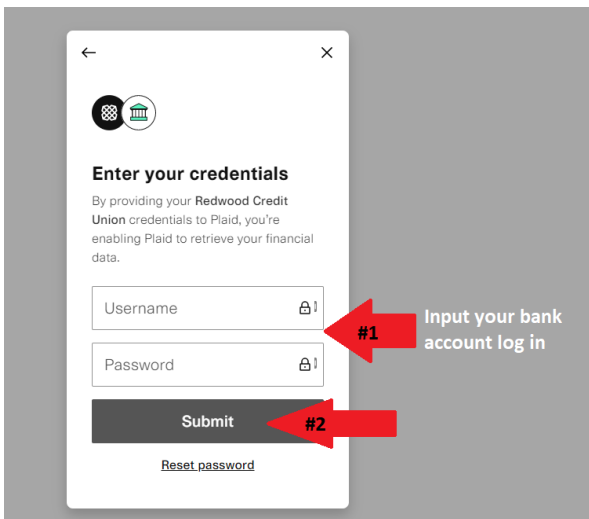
←
×

Enter your credentials

By providing your **Redwood Credit Union** credentials to Plaid, you're enabling Plaid to retrieve your financial data.

Username

Password

Submit

Reset password

#1

Input your bank account log in

#2